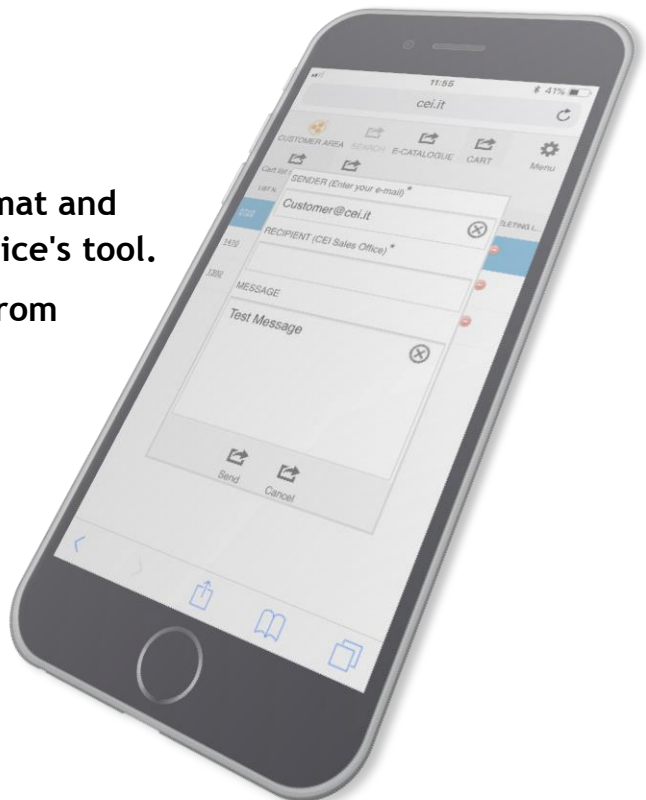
nat and
ice's tool.
rom

11:55
41%
cei.it
CUSTOMER AREA
SEARCH
E-CATALOGUE
CART
Menu
Cart list
LIST N.
SENDER (Enter your e-mail) *
Customer@cei.it
RECIPIENT (CEI Sales Office) *
MESSAGE
Test Message
Send
Cancel